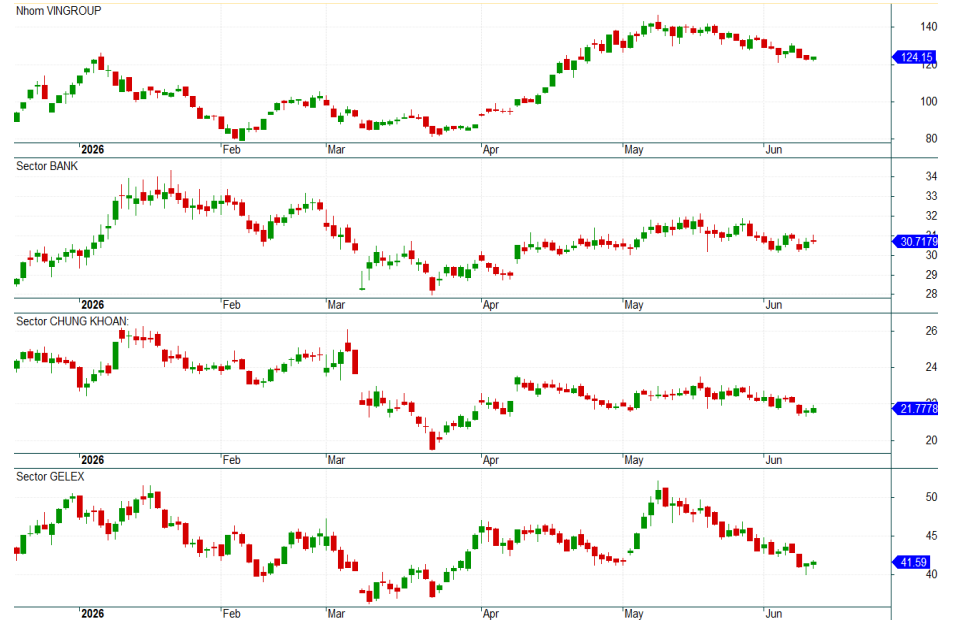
Nhom VINGROUP
140
124.15
120
100
80
2026
Feb
Mar
Apr
May
Jun

Sector BANK
34
33
32
31
30.7179
30
29
28
2026
Feb
Mar
Apr
May
Jun

Sector CHUNG KHOAN:
26
24
22
21.7778
20
2026
Feb
Mar
Apr
May
Jun

Sector GELEX
50
45
41.59
40
2026
Feb
Mar
Apr
May
Jun